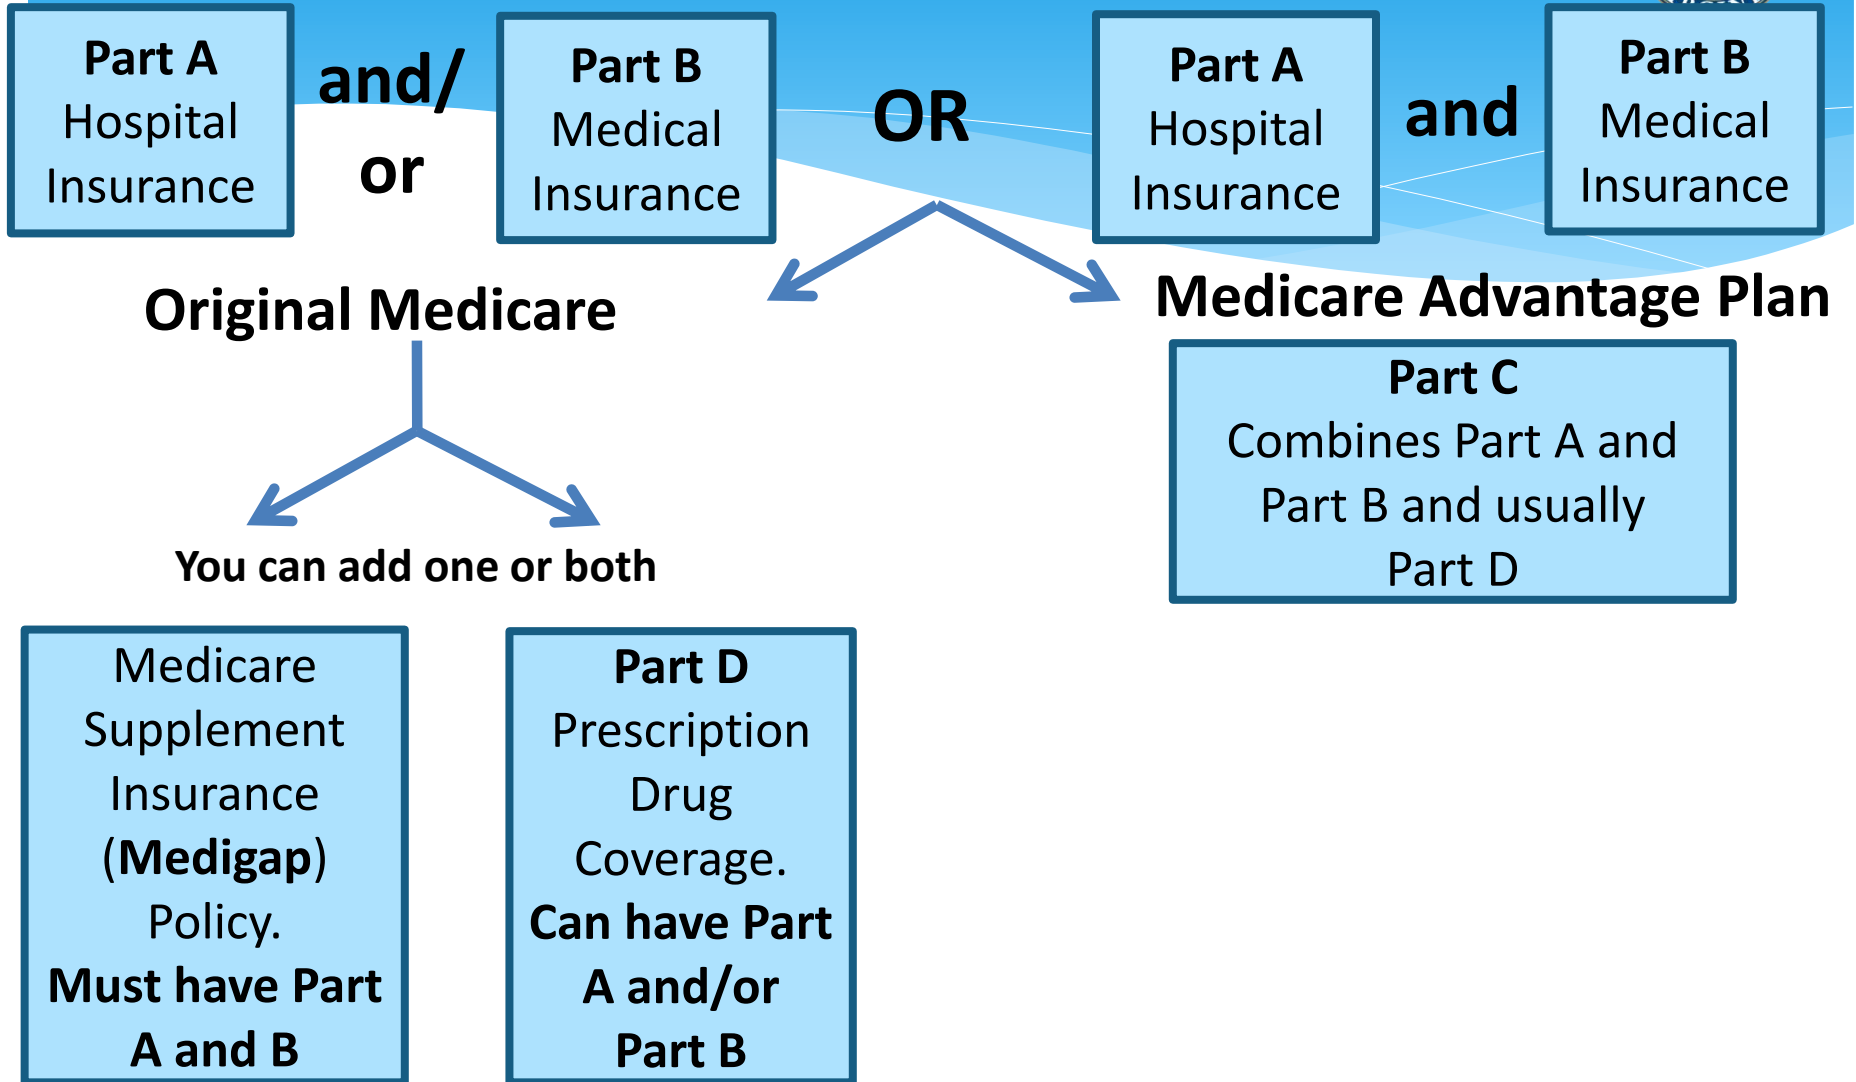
Part A
Hospital
Insurance

and/
or

Part B
Medical
Insurance

OR

Part A
Hospital
Insurance

and

Part B
Medical
Insurance

Original Medicare

Medicare Advantage Plan

Part C
Combines Part A and Part B and usually Part D

You can add one or both

Medicare Supplement Insurance (Medigap) Policy.
Must have Part A and B

Part D
Prescription Drug Coverage.
Can have Part A and/or Part B